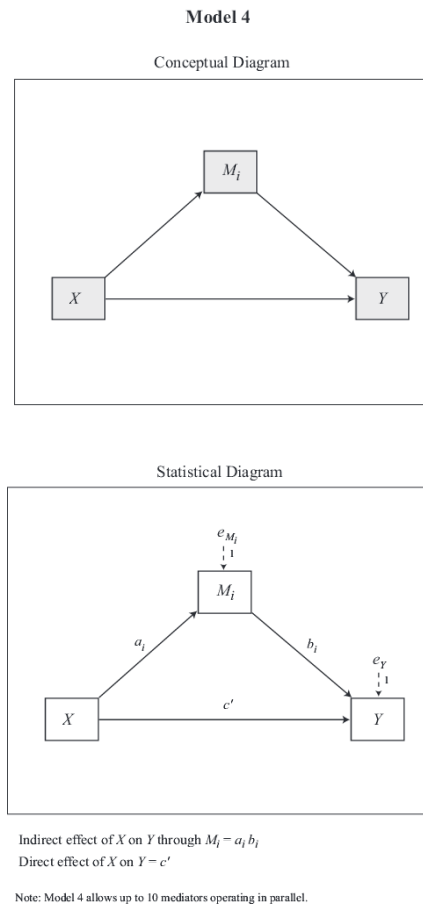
Model 4

Conceptual Diagram

$M_i$

$X$

$Y$

Statistical Diagram

$e_{M_i}$

1

$M_i$

$a_i$

$b_i$

$e_Y$

1

$X$

$c'$

$Y$

Indirect effect of $X$ on $Y$ through $M_i = a_i b_i$
Direct effect of $X$ on $Y = c'$

Note: Model 4 allows up to 10 mediators operating in parallel.